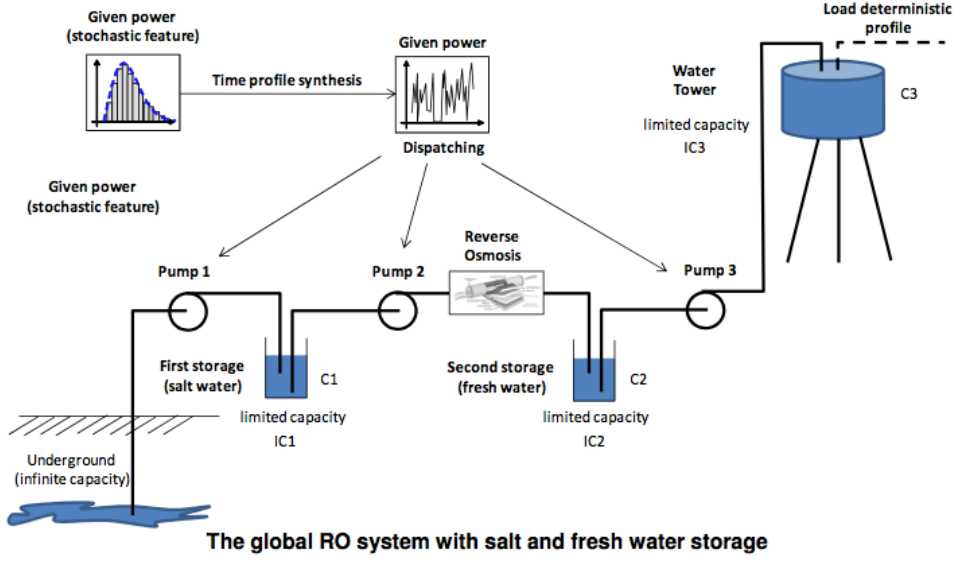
Given power (stochastic feature)

Time profile synthesis

Given power

Dispatching

Load deterministic profile

Water Tower

C3

limited capacity IC3

Given power (stochastic feature)

Reverse Osmosis

Pump 1

Pump 2

Pump 3

First storage (salt water)

C1

limited capacity IC1

Second storage (fresh water)

C2

limited capacity IC2

Underground (infinite capacity)

The global RO system with salt and fresh water storage